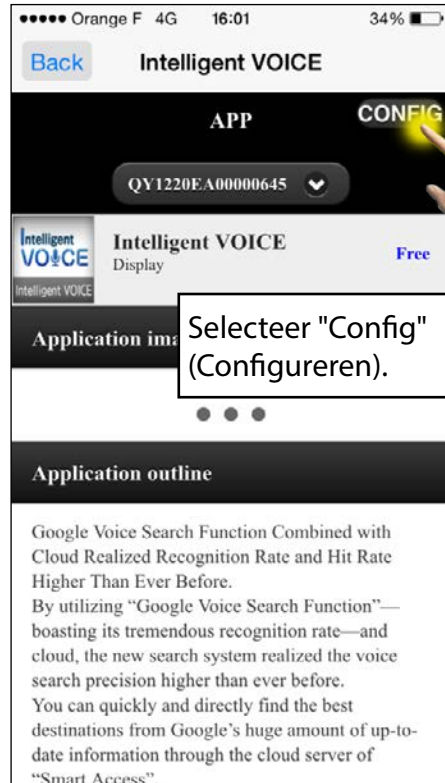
●●●●● Orange F 4G 16:01 34%

Back Intelligent VOICE

APP CONFIG

QY1220EA00000645

Intelligent VOICE Intelligent VOICE

Intelligent VOICE
Display

Free

Application ima

Selecteer "Config" (Configureren).

Application outline

Google Voice Search Function Combined with Cloud Realized Recognition Rate and Hit Rate Higher Than Ever Before.
By utilizing “Google Voice Search Function”—boasting its tremendous recognition rate—and cloud, the new search system realized the voice search precision higher than ever before.
You can quickly and directly find the best destinations from Google's huge amount of up-to-date information through the cloud server of “Smart Access”.